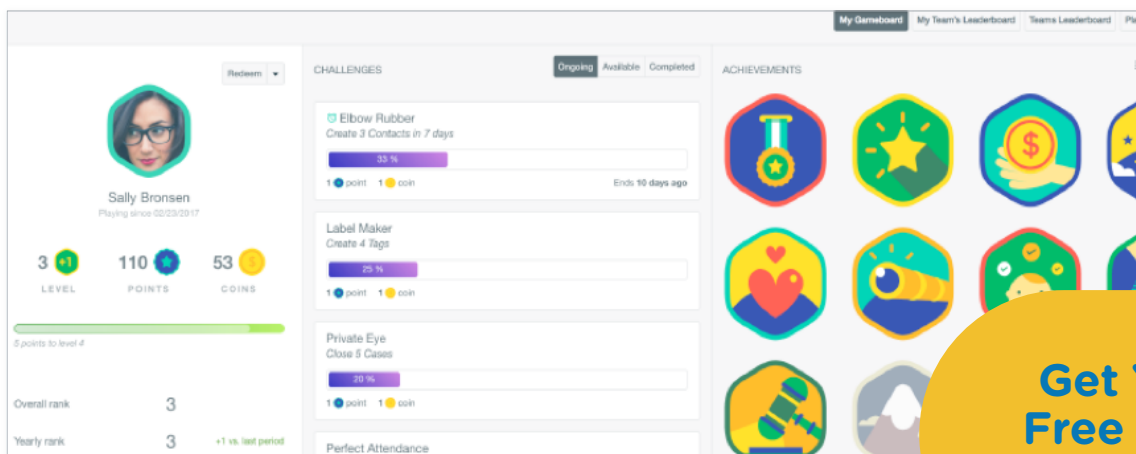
My Gameboard | My Team's Leaderboard | Teams Leaderboard | Pl

Redeem

Sally Bronsen
Playing since 02/23/2017

3 +1
LEVEL

110
POINTS

53
COINS

5 points to level 4

Overall rank 3

Yearly rank 3 +1 vs. last period

CHALLENGES

Ongoing | Available | Completed

Elbow Rubber
Create 3 Contacts in 7 days
33 %
1 point 1 coin Ends 10 days ago

Label Maker
Create 4 Tags
25 %
1 point 1 coin

Private Eye
Close 5 Cases
20 %
1 point 1 coin

Perfect Attendance

ACHIEVEMENTS

Get
Free